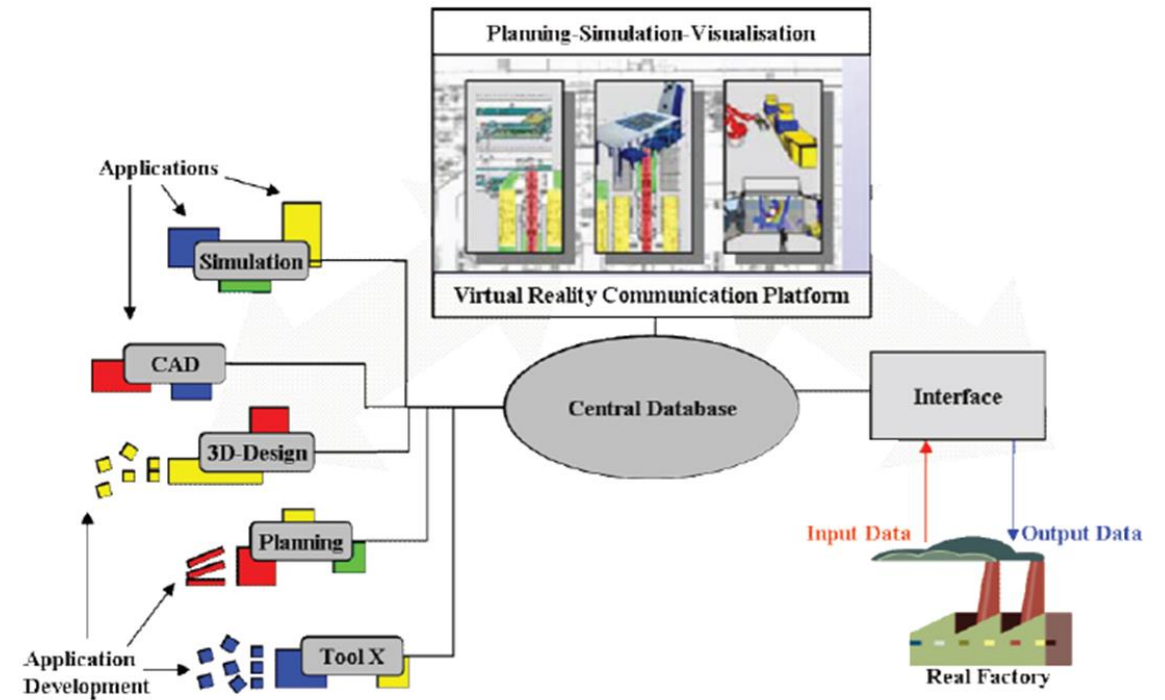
Planning-Simulation-Visualisation

Virtual Reality Communication Platform

Applications

Simulation

CAD

3D-Design

Planning

Tool X

Application Development

Central Database

Interface

Input Data

Output Data

Real Factory